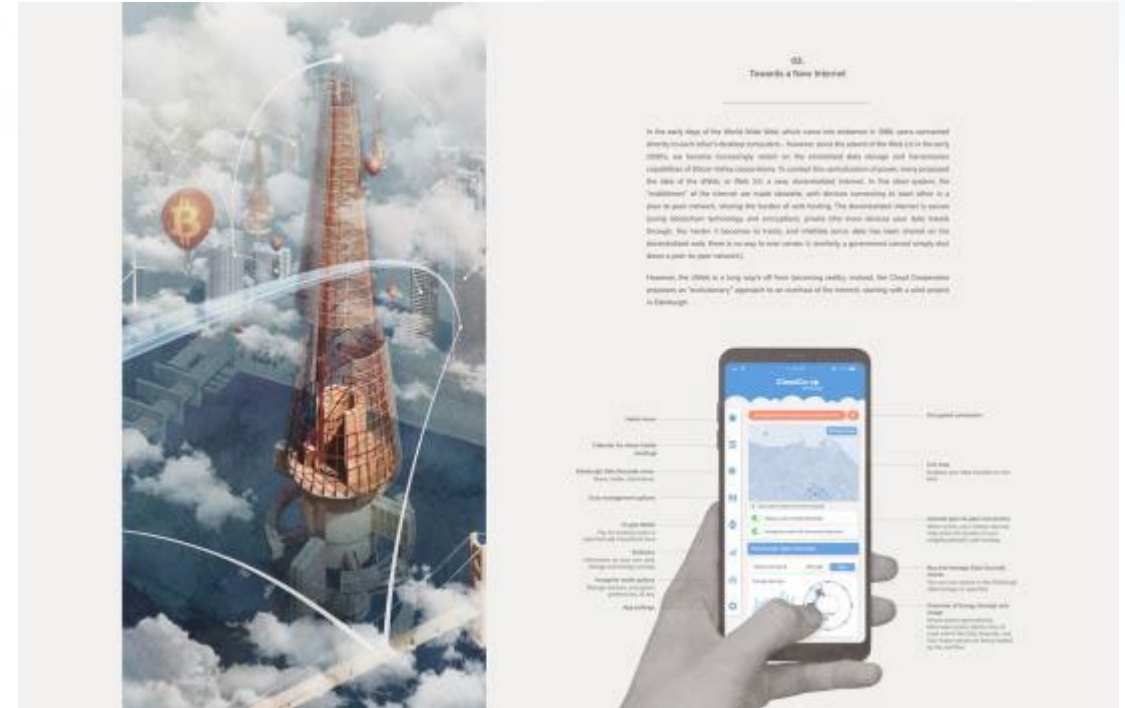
03.
Towards a New Internet

In the early days of the World Wide Web, which came into existence in 1989, users connected directly to each other's desktop computers. However, since the advent of the Web 2.0 in the early 2000's, we became increasingly reliant on the centralised data storage and transmission capabilities of Silicon Valley corporations. To combat this centralization of power, many proposed the idea of the dWeb, or Web 3.0: a new, decentralized internet. In this ideal system, the "middlemen" of the internet are made obsolete, with devices connecting to each other in a peer to peer network, sharing the burden of web hosting. The decentralized internet is secure (using blockchain technology and encryption), private (the more devices your data travels through, the harder it becomes to track), and infallible (once data has been shared on the decentralized web, there is no way to ever censor it; similarly, a government cannot simply shut down a peer-to-peer network).

However, the DWeb is a long way's off from becoming reality. Instead, the Cloud Cooperative proposes an "evolutionary" approach to an overhaul of the internet, starting with a pilot project in Edinburgh.

CloudCo-op

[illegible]